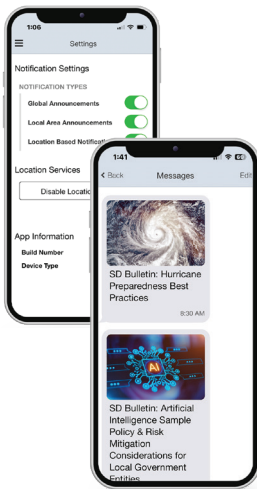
1:06

Settings

Notification Settings

NOTIFICATION TYPES

Global Announcements

Local Area Announcements

Location Based Notifica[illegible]

Location Services

Disable Locatio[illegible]

App Information

Build Number

Device Type

1:41

< Back

Messages

Edi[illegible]

SD Bulletin: Hurricane Preparedness Best Practices

8:30 AM

AI

SD Bulletin: Artificial Intelligence Sample Policy & Risk Mitigation Considerations for Local Government Entities